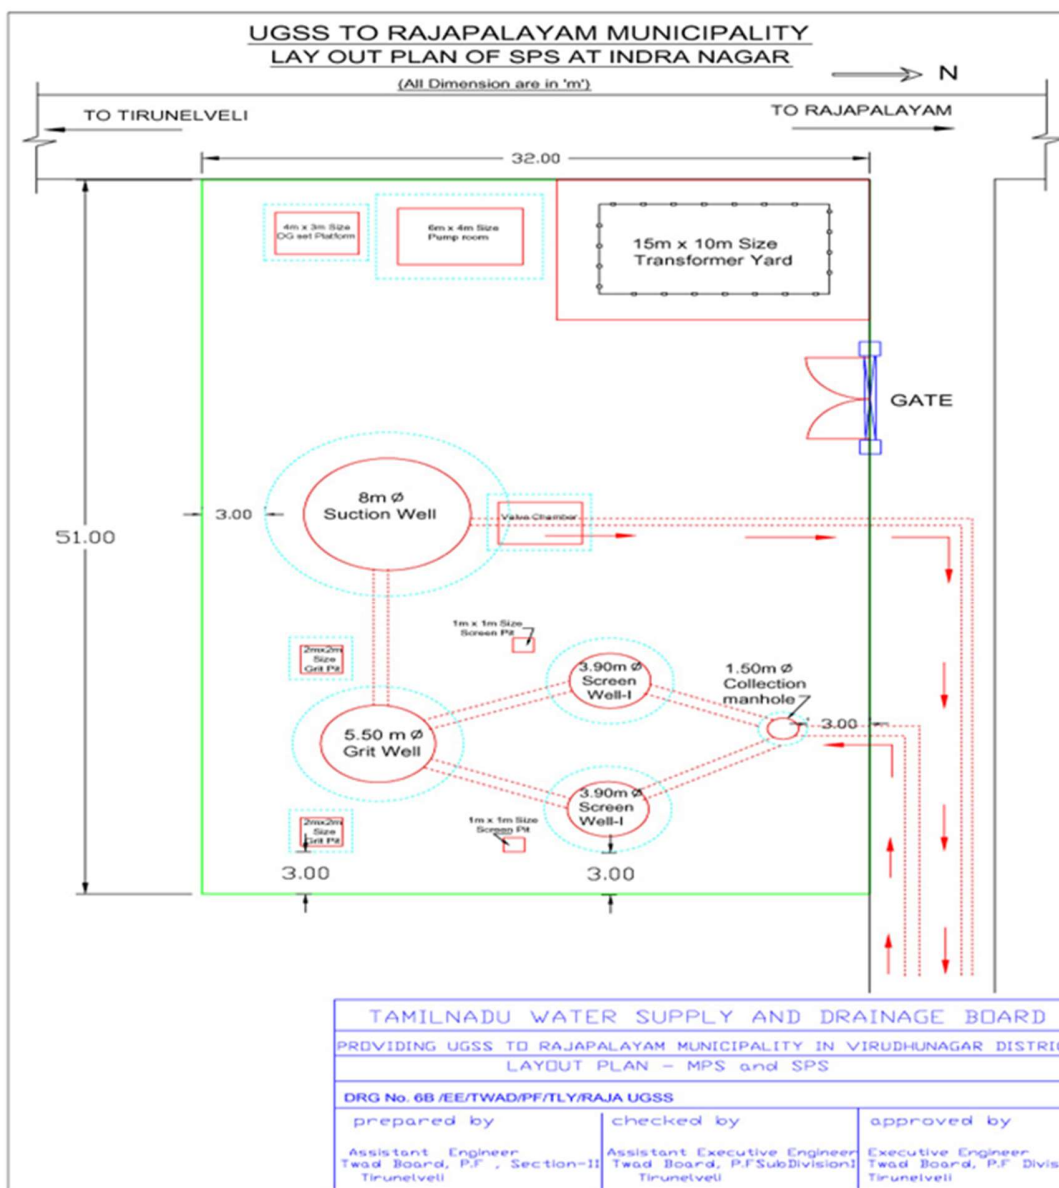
UGSS TO RAJAPALAYAM MUNICIPALITY
LAY OUT PLAN OF SPS AT INDRA NAGAR
(All Dimension are in 'm')

N

TO TIRUNELVELI

TO RAJAPALAYAM

32.00

4m x 3m Size DG set Platform

6m x 4m Size Pump room

15m x 10m Size Transformer Yard

GATE

51.00

3.00

8m Ø Suction Well

Valve Chamber

1m x 1m Size Screen Pit

2mx2m Size Grit Pit

3.90m Ø Screen Well-I

1.50m Ø Collection manhole

3.00

5.50 m Ø Grit Well

3.90m Ø Screen Well-I

1m x 1m Size Screen Pit

2mx2m Size Grit Pit

3.00

3.00

TAMILNADU WATER SUPPLY AND DRAINAGE BOARD
PROVIDING UGSS TO RAJAPALAYAM MUNICIPALITY IN VIRUDHUNAGAR DISTRIC
LAYOUT PLAN - MPS and SPS
DRG No. 6B /EE/TWAD/PF/TLY/RAJA UGSS

| prepared by | checked by | approved by |
|---|---|---|
| Assistant Engineer Twad Board, P.F , Section-II Tirunelveli | Assistant Executive Engineer Twad Board, P.F SubDivisionI Tirunelveli | Executive Engineer Twad Board, P.F Divis Tirunelveli |